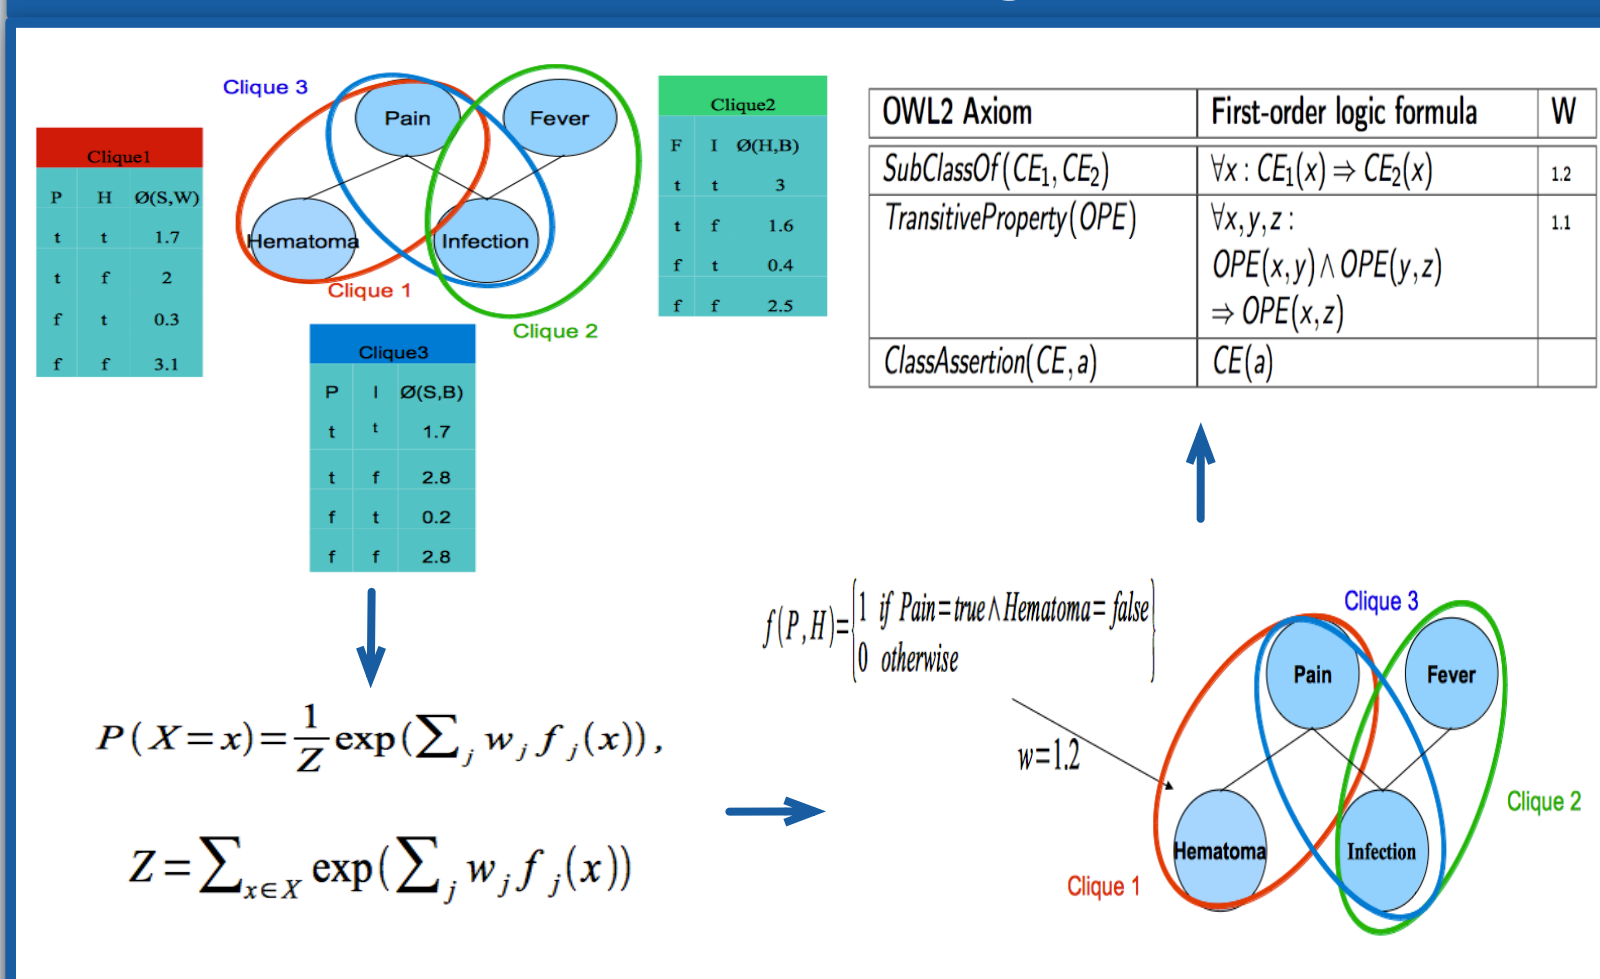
Clique 3

Pain

Fever

Hematoma

Infection

Clique 1

Clique 2

Clique1

| P | H | Ø(S,W) |
|---|---|---|
| t | t | 1.7 |
| t | f | 2 |
| f | t | 0.3 |
| f | f | 3.1 |

Clique2

| F | I | Ø(H,B) |
|---|---|---|
| t | t | 3 |
| t | f | 1.6 |
| f | t | 0.4 |
| f | f | 2.5 |

Clique3

| P | I | Ø(S,B) |
|---|---|---|
| t | t | 1.7 |
| t | f | 2.8 |
| f | t | 0.2 |
| f | f | 2.8 |

| OWL2 Axiom | First-order logic formula | W |
|---|---|---|
| $SubClassOf(CE_1, CE_2)$ | $\forall x: CE_1(x) \Rightarrow CE_2(x)$ | 1.2 |
| $TransitiveProperty(OPE)$ | $\forall x,y,z: OPE(x,y) \wedge OPE(y,z) \Rightarrow OPE(x,z)$ | 1.1 |
| $ClassAssertion(CE, a)$ | $CE(a)$ | |

$P(X=x)=\frac{1}{Z}\exp(\sum_j w_j f_j(x)),$

$Z=\sum_{x\in X}\exp(\sum_j w_j f_j(x))$

$f(P,H)=\begin{cases}1 & if\ Pain=true \wedge Hematoma=false\\ 0 & otherwise\end{cases}$

$w=1.2$

Clique 3

Pain

Fever

Hematoma

Infection

Clique 2

Clique 1